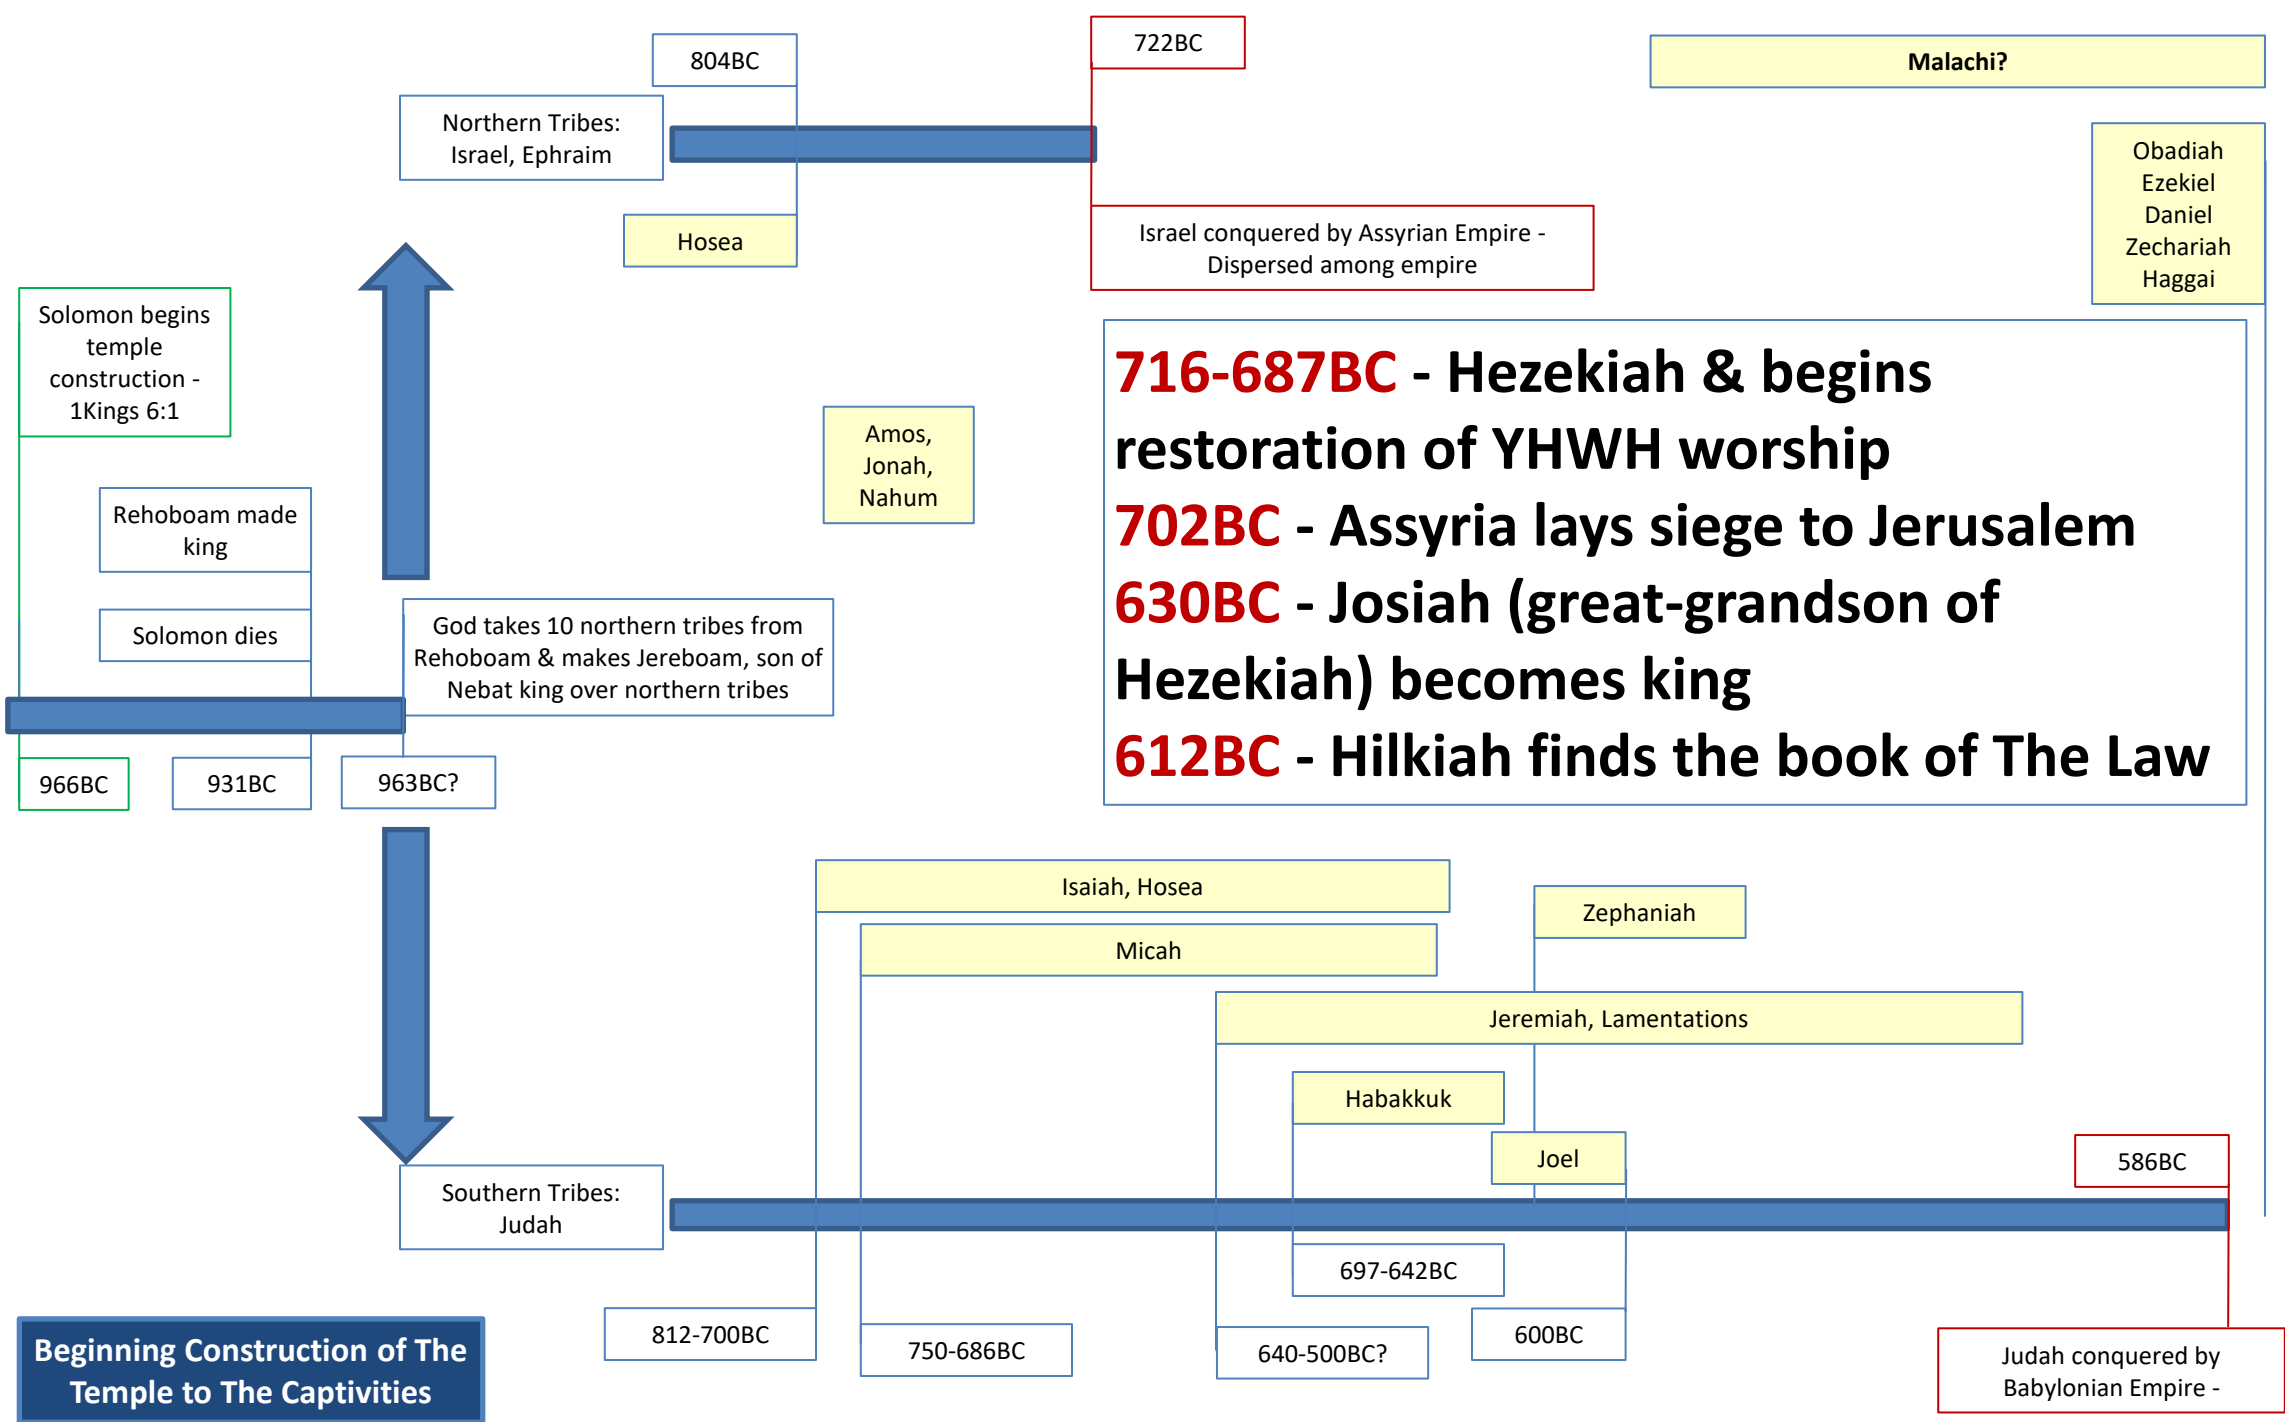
804BC

Northern Tribes: Israel, Ephraim

Hosea

722BC

Israel conquered by Assyrian Empire - Dispersed among empire

Malachi?

Obadiah
Ezekiel
Daniel
Zechariah
Haggai

Solomon begins temple construction - 1Kings 6:1

Rehoboam made king

Solomon dies

Amos, Jonah, Nahum

God takes 10 northern tribes from Rehoboam & makes Jereboam, son of Nebat king over northern tribes

966BC

931BC

963BC?

716-687BC - Hezekiah & begins restoration of YHWH worship
702BC - Assyria lays siege to Jerusalem
630BC - Josiah (great-grandson of Hezekiah) becomes king
612BC - Hilkiah finds the book of The Law

Isaiah, Hosea

Zephaniah

Micah

Jeremiah, Lamentations

Habakkuk

Joel

586BC

Southern Tribes: Judah

697-642BC

812-700BC

750-686BC

640-500BC?

600BC

Judah conquered by Babylonian Empire -

Beginning Construction of The Temple to The Captivities